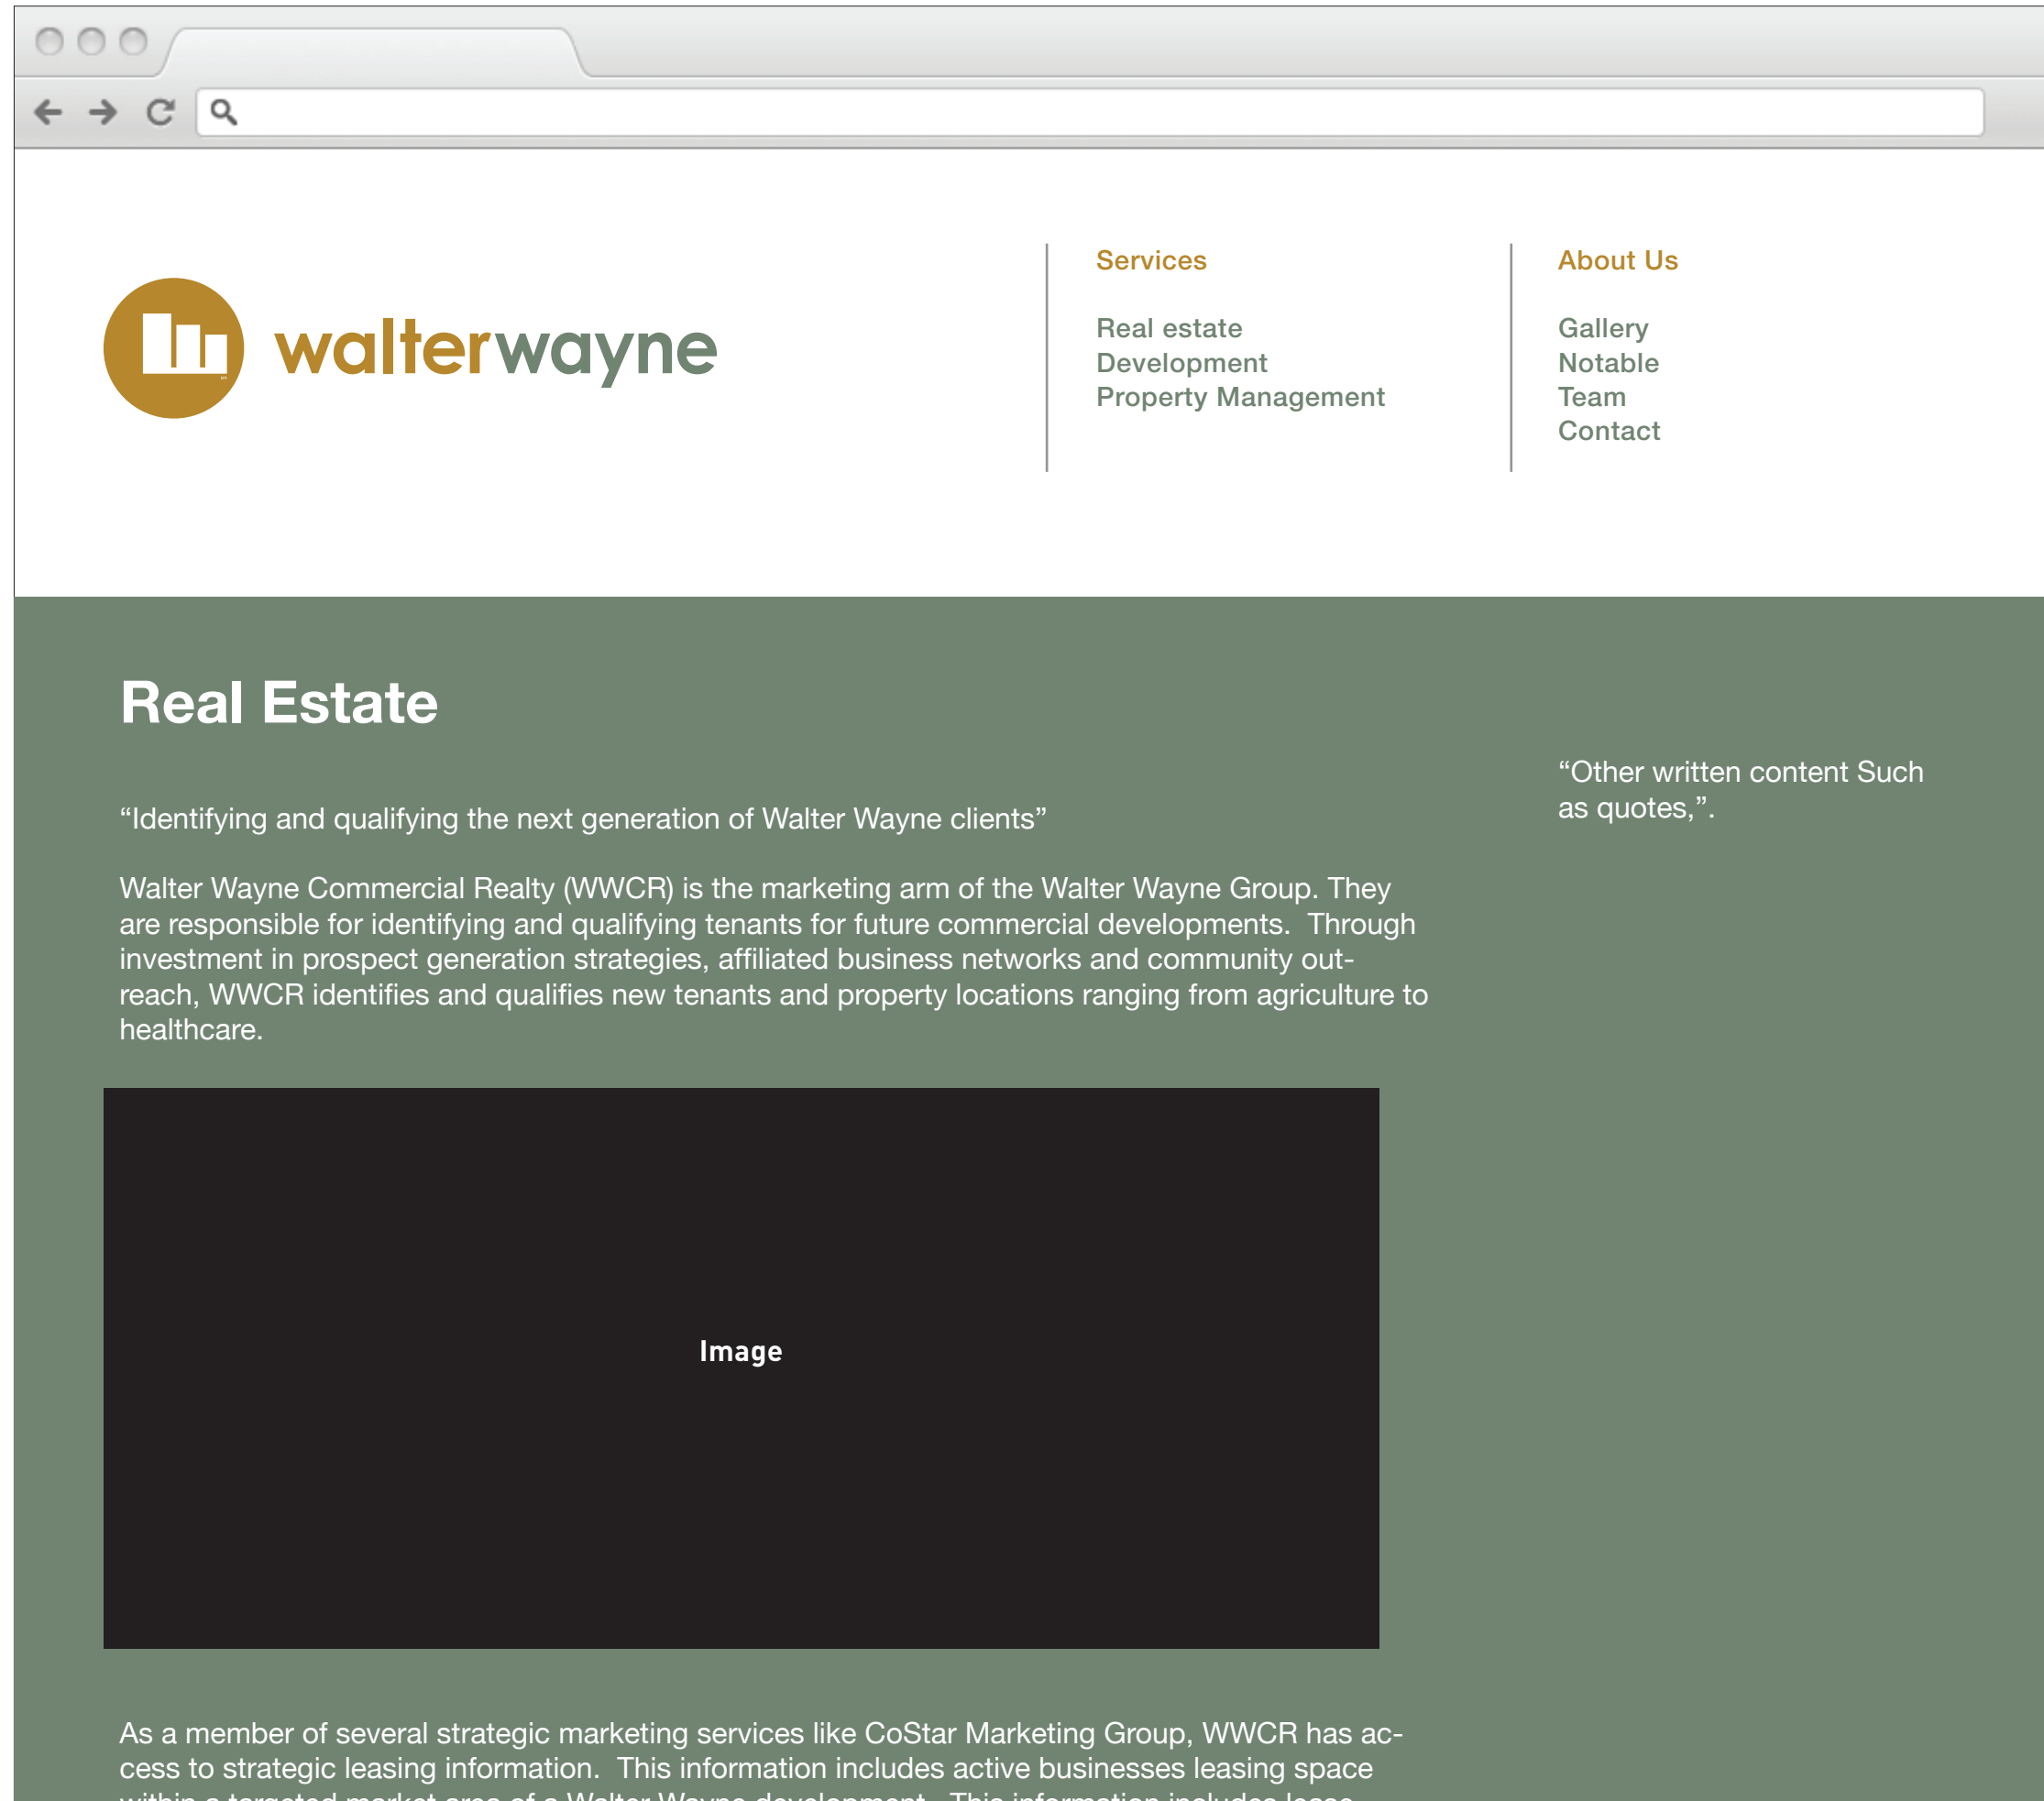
walterwayne

Services

Real estate
Development
Property Management

About Us

Gallery
Notable
Team
Contact

Real Estate

“Identifying and qualifying the next generation of Walter Wayne clients”

Walter Wayne Commercial Realty (WWCR) is the marketing arm of the Walter Wayne Group. They are responsible for identifying and qualifying tenants for future commercial developments. Through investment in prospect generation strategies, affiliated business networks and community outreach, WWCR identifies and qualifies new tenants and property locations ranging from agriculture to healthcare.

“Other written content Such as quotes,”.

Image

As a member of several strategic marketing services like CoStar Marketing Group, WWCR has access to strategic leasing information. This information includes active businesses leasing space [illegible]